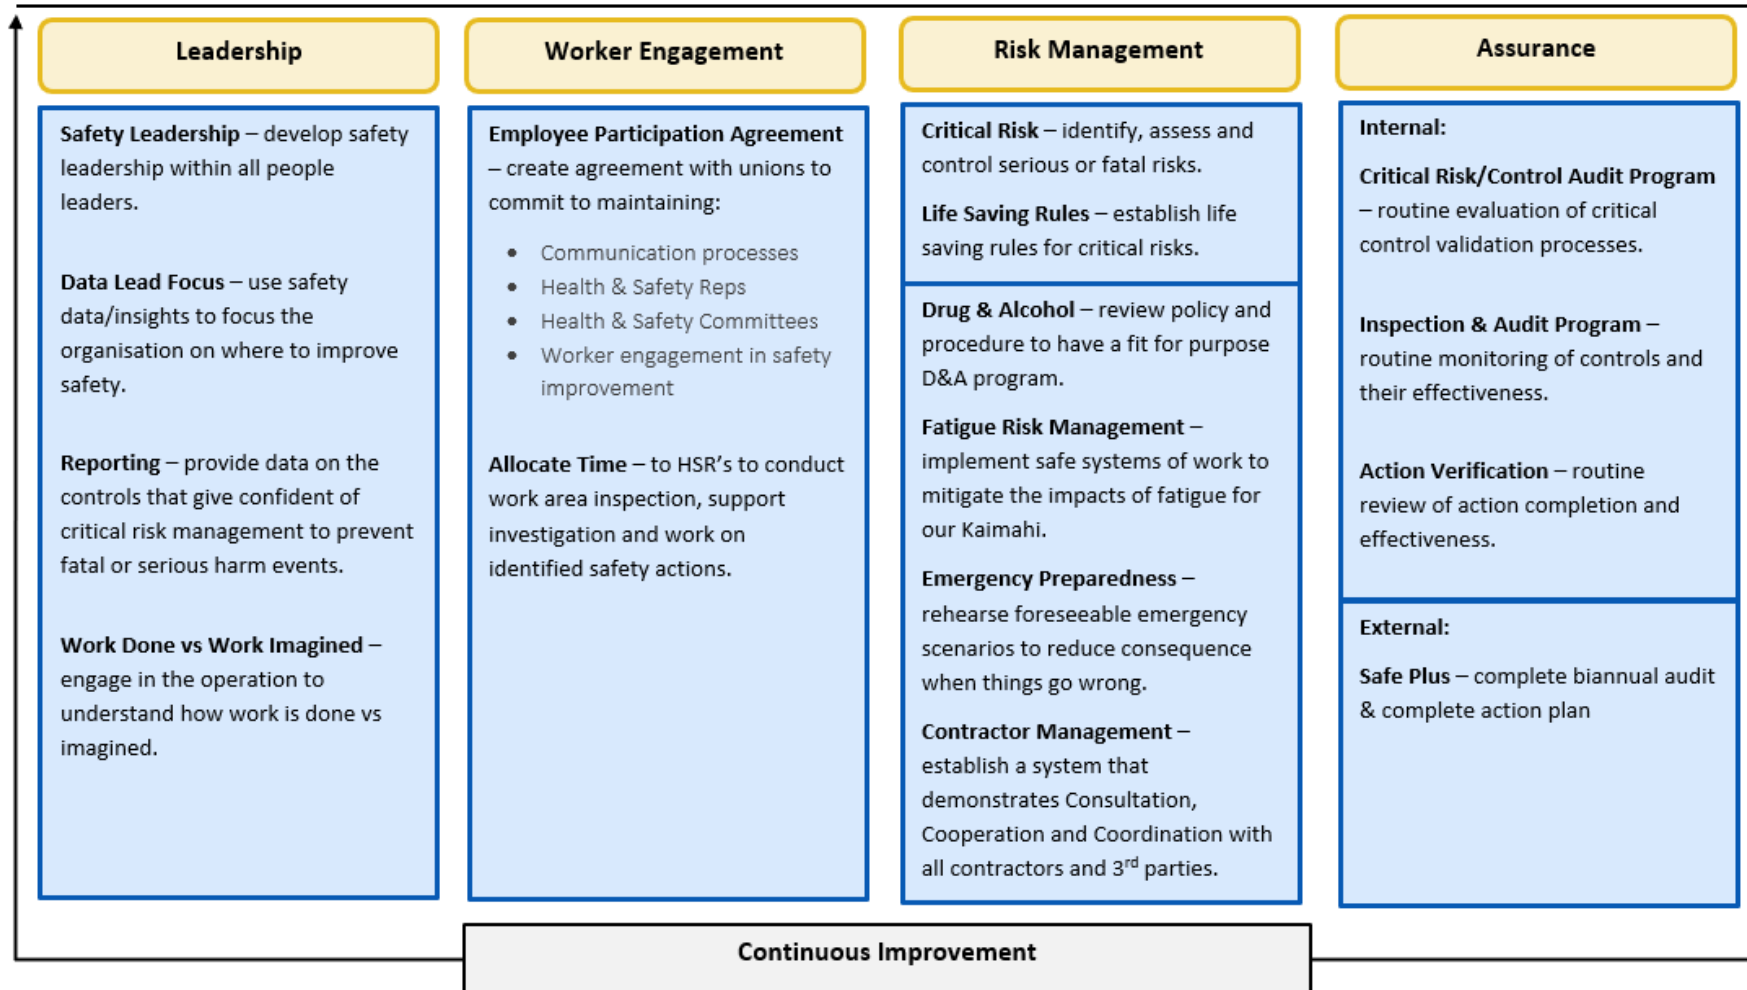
Leadership

**Safety Leadership** – develop safety leadership within all people leaders.

**Data Lead Focus** – use safety data/insights to focus the organisation on where to improve safety.

**Reporting** – provide data on the controls that give confident of critical risk management to prevent fatal or serious harm events.

**Work Done vs Work Imagined** – engage in the operation to understand how work is done vs imagined.

Worker Engagement

**Employee Participation Agreement** – create agreement with unions to commit to maintaining:

- Communication processes
- Health & Safety Reps
- Health & Safety Committees
- Worker engagement in safety improvement

**Allocate Time** – to HSR's to conduct work area inspection, support investigation and work on identified safety actions.

Risk Management

**Critical Risk** – identify, assess and control serious or fatal risks.

**Life Saving Rules** – establish life saving rules for critical risks.

**Drug & Alcohol** – review policy and procedure to have a fit for purpose D&A program.

**Fatigue Risk Management** – implement safe systems of work to mitigate the impacts of fatigue for our Kaimahi.

**Emergency Preparedness** – rehearse foreseeable emergency scenarios to reduce consequence when things go wrong.

**Contractor Management** – establish a system that demonstrates Consultation, Cooperation and Coordination with all contractors and 3$^{rd}$ parties.

Assurance

**Internal:**

**Critical Risk/Control Audit Program** – routine evaluation of critical control validation processes.

**Inspection & Audit Program** – routine monitoring of controls and their effectiveness.

**Action Verification** – routine review of action completion and effectiveness.

**External:**

**Safe Plus** – complete biannual audit & complete action plan

Continuous Improvement